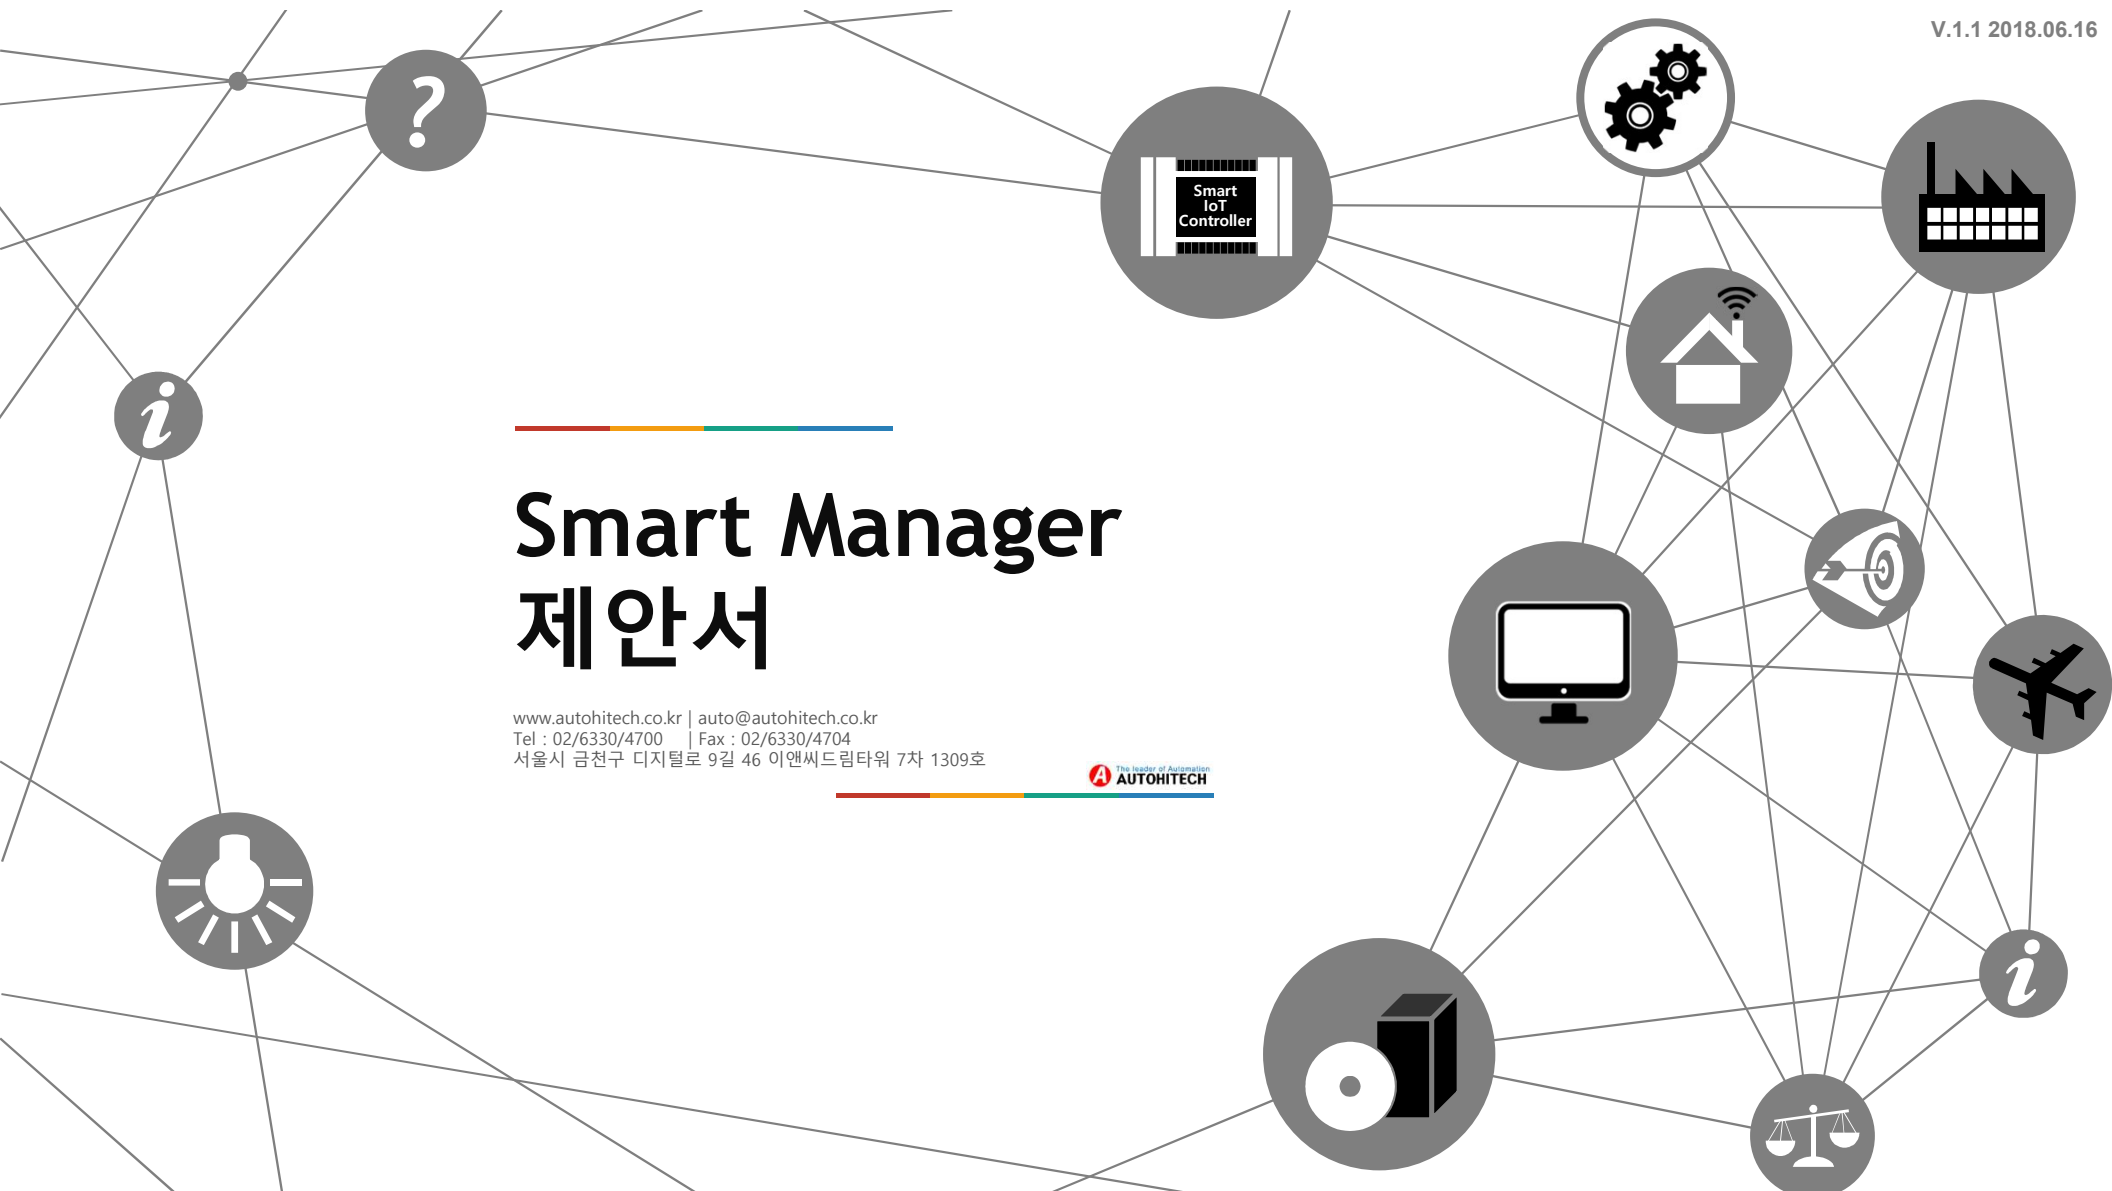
V.1.1 2018.06.16

Smart IoT Controller

Smart Manager
제안서

www.autohitech.co.kr | auto@autohitech.co.kr
Tel : 02/6330/4700 | Fax : 02/6330/4704
서울시 금천구 디지털로 9길 46 이앤씨드림타워 7차 1309호

The leader of Automation
AUTOHITECH